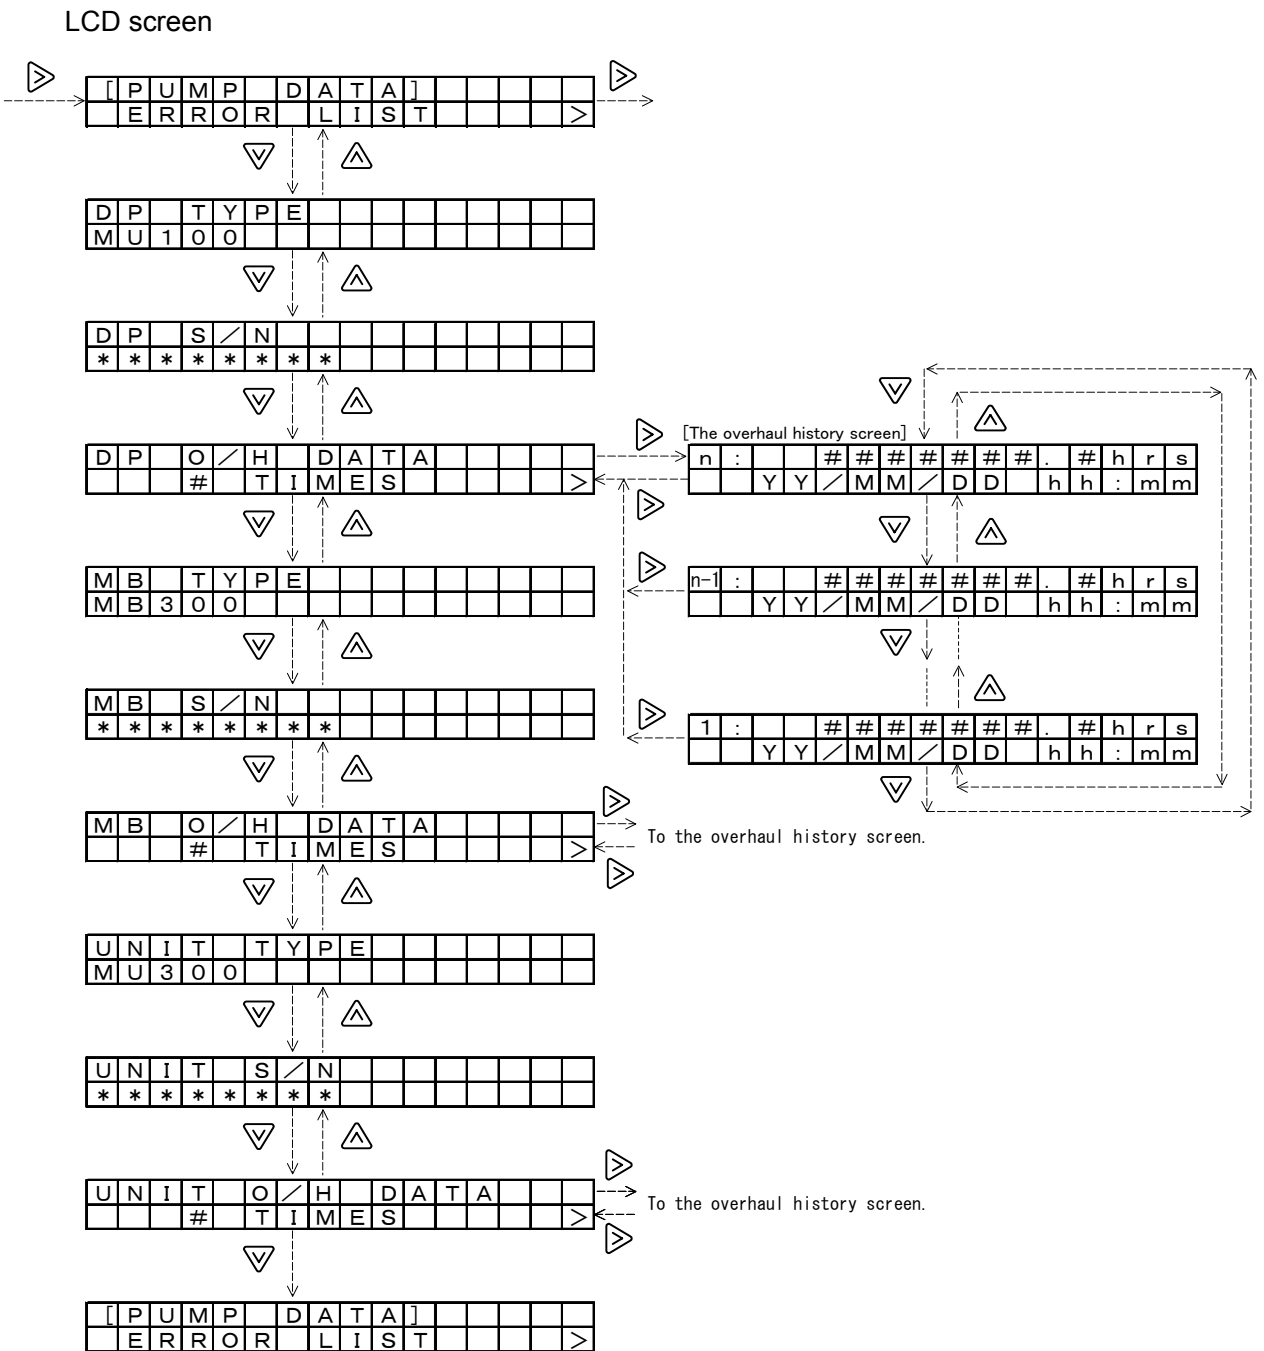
LCD screen

[PUMP DATA]
ERROR LIST >

DP TYPE
MU100

DP S/N
********

DP O/H DATA
# TIMES >

[The overhaul history screen]

n : ######.#hrs
YY/MM/DD hh:mm

n-1 : ######.#hrs
YY/MM/DD hh:mm

1 : ######.#hrs
YY/MM/DD hh:mm

MB TYPE
MB300

MB S/N
********

MB O/H DATA
# TIMES >

To the overhaul history screen.

UNIT TYPE
MU300

UNIT S/N
********

UNIT O/H DATA
# TIMES >

To the overhaul history screen.

[PUMP DATA]
ERROR LIST >